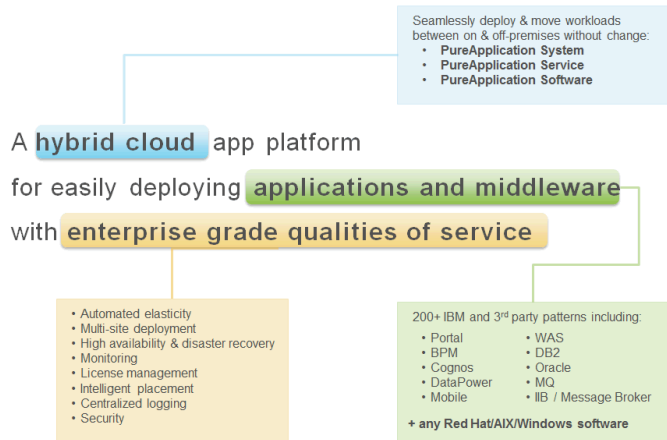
Seamlessly deploy & move workloads between on & off-premises without change:
• PureApplication System
• PureApplication Service
• PureApplication Software

A hybrid cloud app platform
for easily deploying applications and middleware
with enterprise grade qualities of service

• Automated elasticity
• Multi-site deployment
• High availability & disaster recovery
• Monitoring
• License management
• Intelligent placement
• Centralized logging
• Security

200+ IBM and 3$^{rd}$ party patterns including:
• Portal
• BPM
• Cognos
• DataPower
• Mobile
• WAS
• DB2
• Oracle
• MQ
• IIB / Message Broker
+ any Red Hat/AIX/Windows software